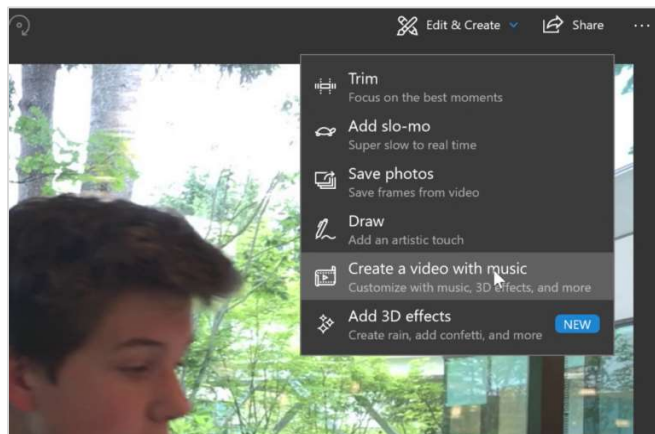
Edit & Create Share ···

Trim
Focus on the best moments

Add slo-mo
Super slow to real time

Save photos
Save frames from video

Draw
Add an artistic touch

Create a video with music
Customize with music, 3D effects, and more

Add 3D effects
Create rain, add confetti, and more
NEW